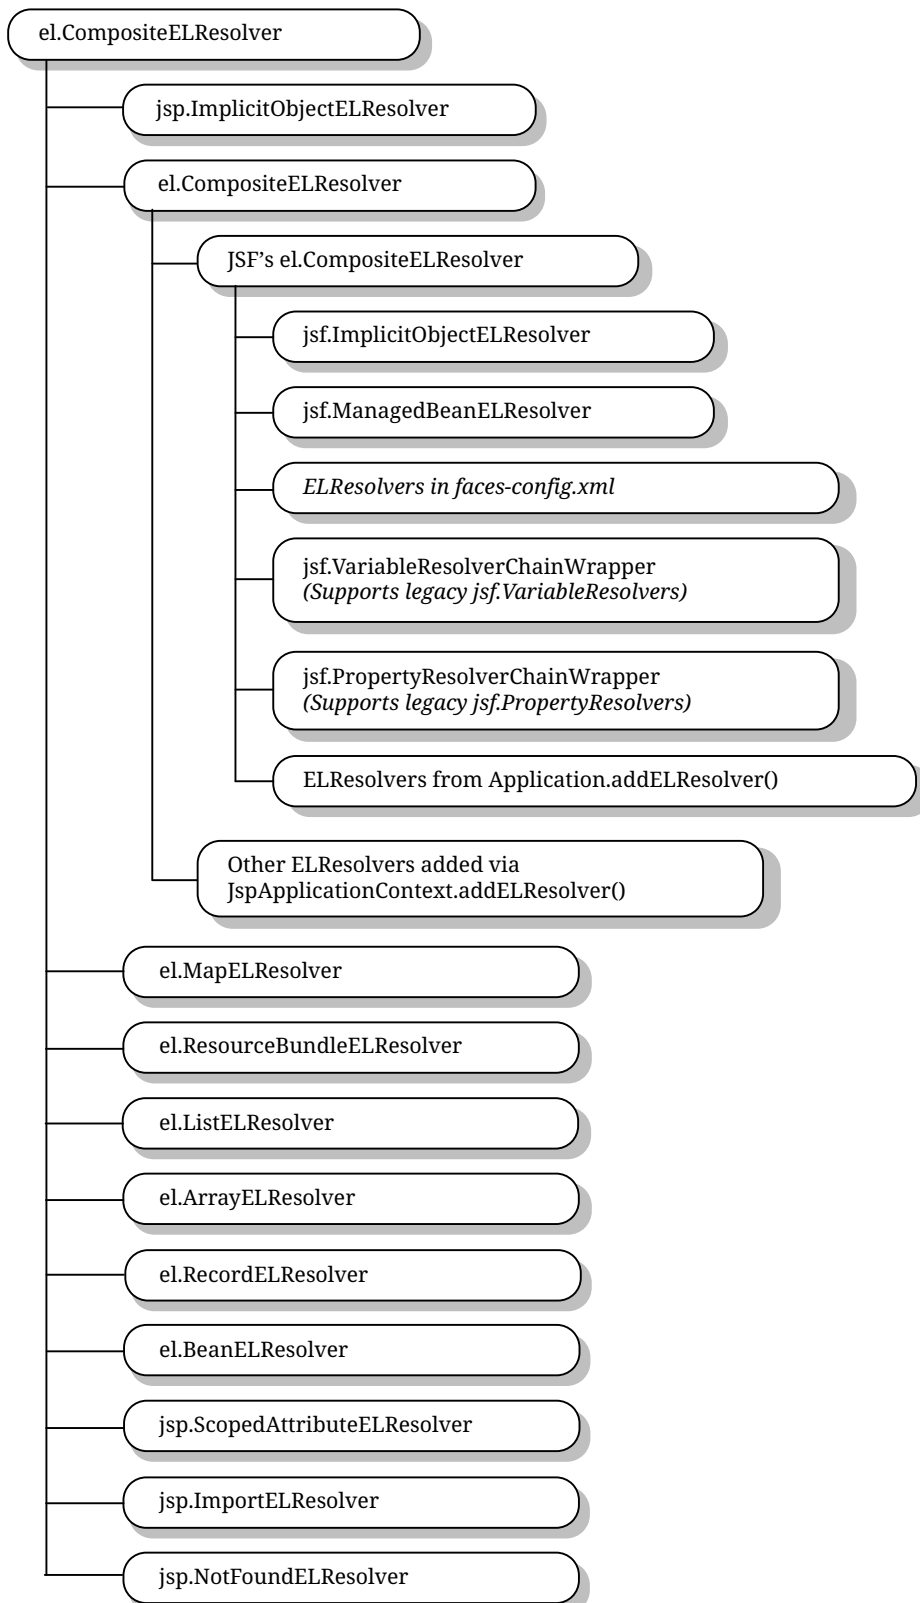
el.CompositeELResolver

jsp.ImplicitObjectELResolver

el.CompositeELResolver

JSF’s el.CompositeELResolver

jsf.ImplicitObjectELResolver

jsf.ManagedBeanELResolver

*ELResolvers in faces-config.xml*

jsf.VariableResolverChainWrapper
*(Supports legacy jsf.VariableResolvers)*

jsf.PropertyResolverChainWrapper
*(Supports legacy jsf.PropertyResolvers)*

ELResolvers from Application.addELResolver()

Other ELResolvers added via JspApplicationContext.addELResolver()

el.MapELResolver

el.ResourceBundleELResolver

el.ListELResolver

el.ArrayELResolver

el.RecordELResolver

el.BeanELResolver

jsp.ScopedAttributeELResolver

jsp.ImportELResolver

jsp.NotFoundELResolver